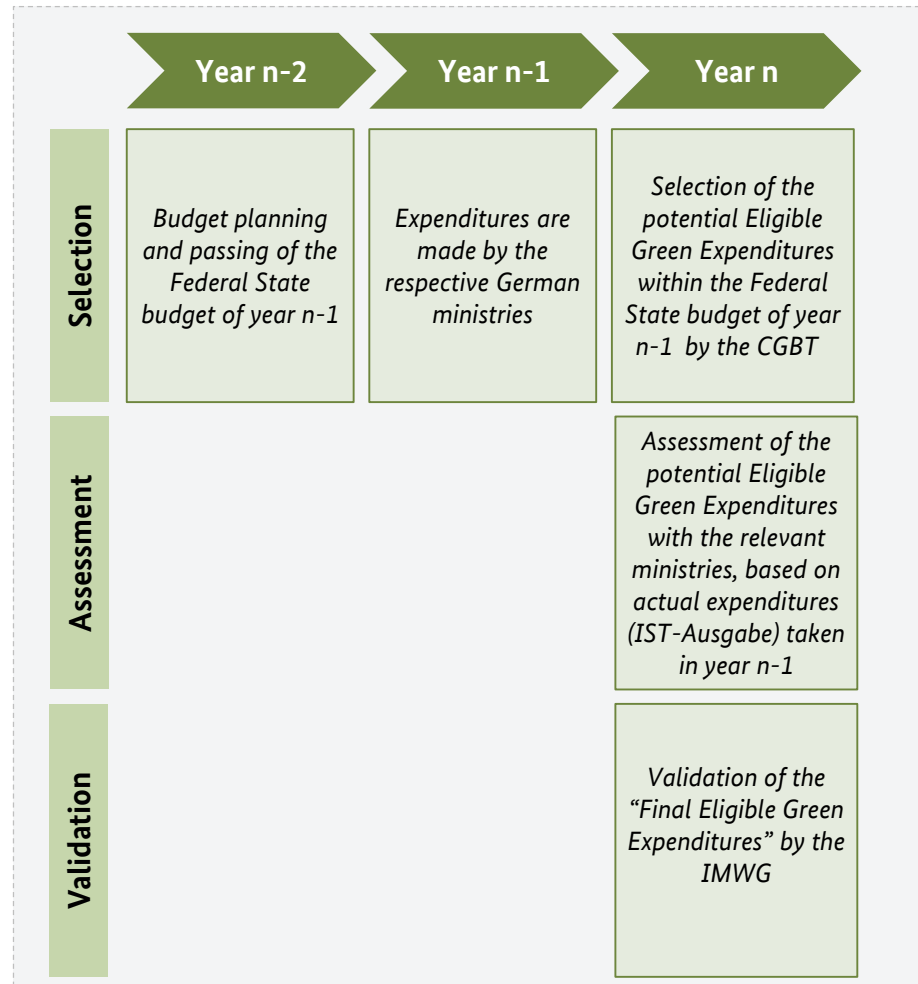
| | Year n-2 | Year n-1 | Year n |
|---|---|---|---|
| Selection | Budget planning and passing of the Federal State budget of year n-1 | Expenditures are made by the respective German ministries | Selection of the potential Eligible Green Expenditures within the Federal State budget of year n-1 by the CGBT |
| Assessment | | | Assessment of the potential Eligible Green Expenditures with the relevant ministries, based on actual expenditures (IST-Ausgabe) taken in year n-1 |
| Validation | | | Validation of the "Final Eligible Green Expenditures" by the IMWG |